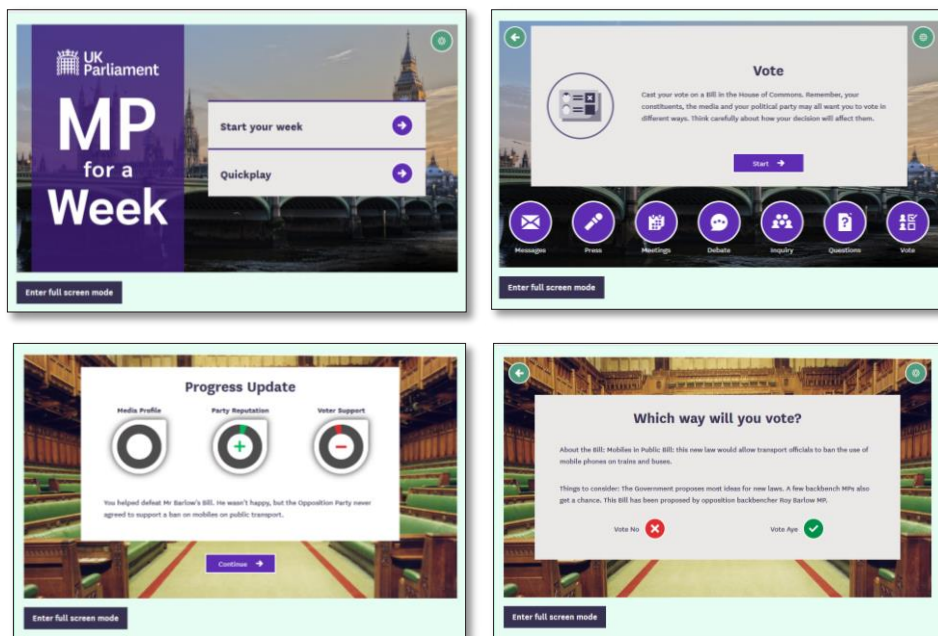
UK Parliament

MP for a Week

Start your week

Quickplay

Enter full screen mode

Vote

Cast your vote on a Bill in the House of Commons. Remember, your constituents, the media and your political party may all want you to vote in different ways. Think carefully about how your decision will affect them.

Start

Messages

Press

Meetings

Debate

Inquiry

Questions

Vote

Enter full screen mode

Progress Update

Media Profile

Party Reputation

Voter Support

You helped defeat Mr Barlow's Bill. He wasn't happy, but the Opposition Party never agreed to support a ban on mobiles on public transport.

Continue

Enter full screen mode

Which way will you vote?

About the Bill: Mobiles in Public Bill: this new law would allow transport officials to ban the use of mobile phones on trains and buses.

Things to consider: The Government proposes most ideas for new laws. A few backbench MPs also get a chance. This Bill has been proposed by opposition backbencher Roy Barlow MP.

Vote No

Vote Aye

Enter full screen mode